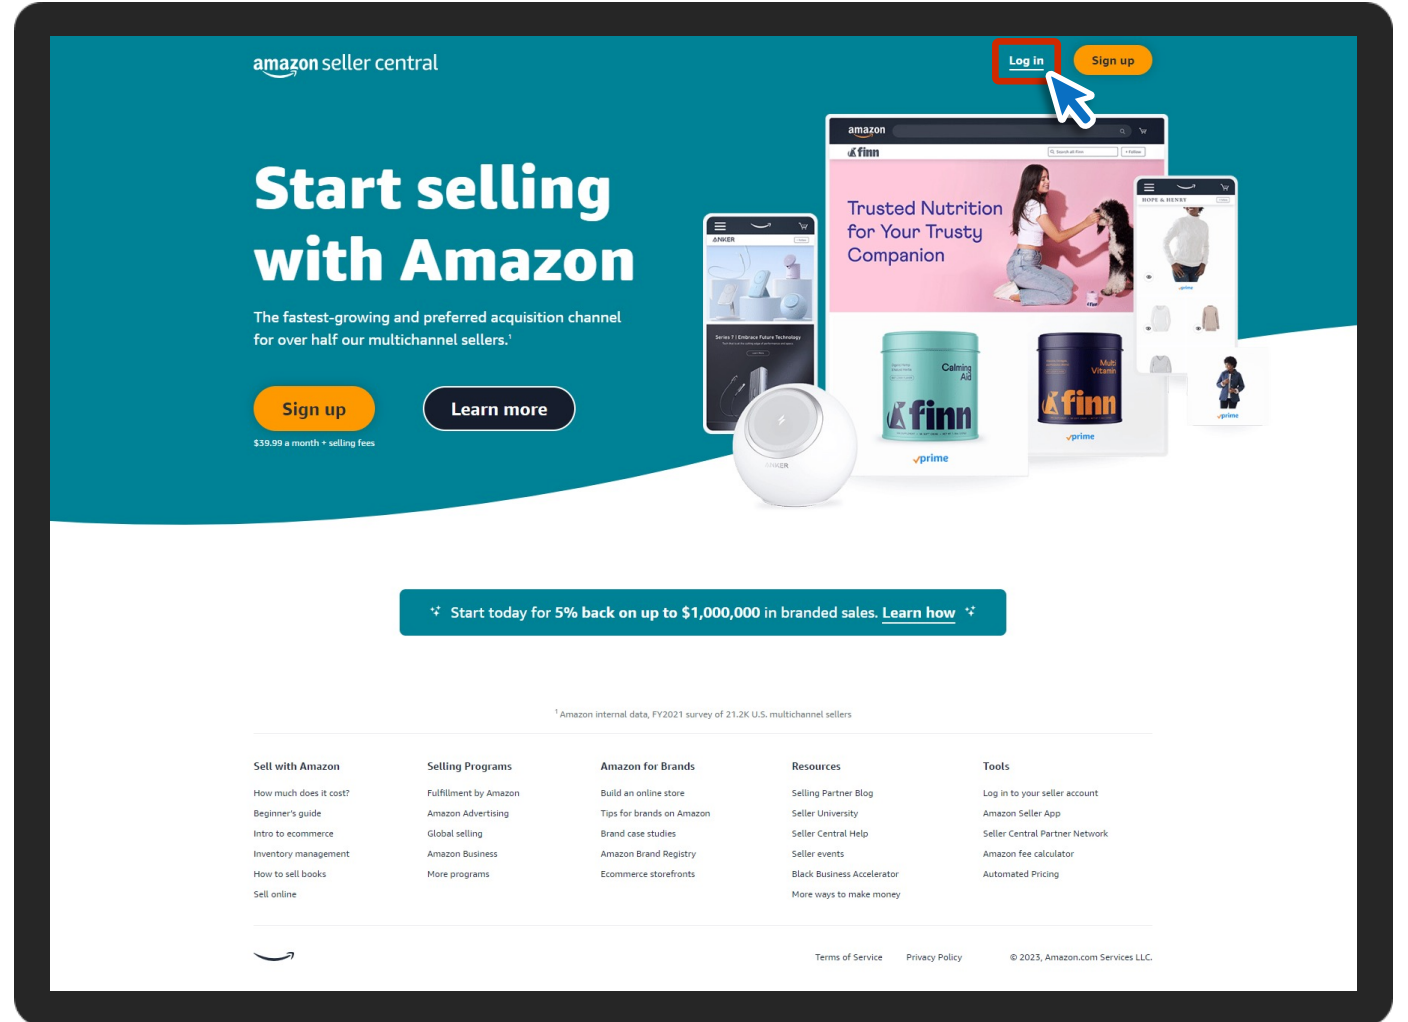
amazon seller central

Log in

Sign up

amazon

finn

Trusted Nutrition for Your Trusty Companion

ANKER

Series 7 | Embrace Future Technology

HOPE & HENRY

Calming Aid

finn

prime

Multi Vitamin

finn

prime

prime

prime

ANKER

Start selling with Amazon

The fastest-growing and preferred acquisition channel for over half our multichannel sellers.$^1$

Sign up

$39.99 a month + selling fees

Learn more

Start today for 5% back on up to $1,000,000 in branded sales. Learn how

$^1$ Amazon internal data, FY2021 survey of 21.2K U.S. multichannel sellers

Sell with Amazon
How much does it cost?
Beginner's guide
Intro to ecommerce
Inventory management
How to sell books
Sell online

Selling Programs
Fulfillment by Amazon
Amazon Advertising
Global selling
Amazon Business
More programs

Amazon for Brands
Build an online store
Tips for brands on Amazon
Brand case studies
Amazon Brand Registry
Ecommerce storefronts

Resources
Selling Partner Blog
Seller University
Seller Central Help
Seller events
Black Business Accelerator
More ways to make money

Tools
Log in to your seller account
Amazon Seller App
Seller Central Partner Network
Amazon fee calculator
Automated Pricing

Terms of Service

Privacy Policy

© 2023, Amazon.com Services LLC.